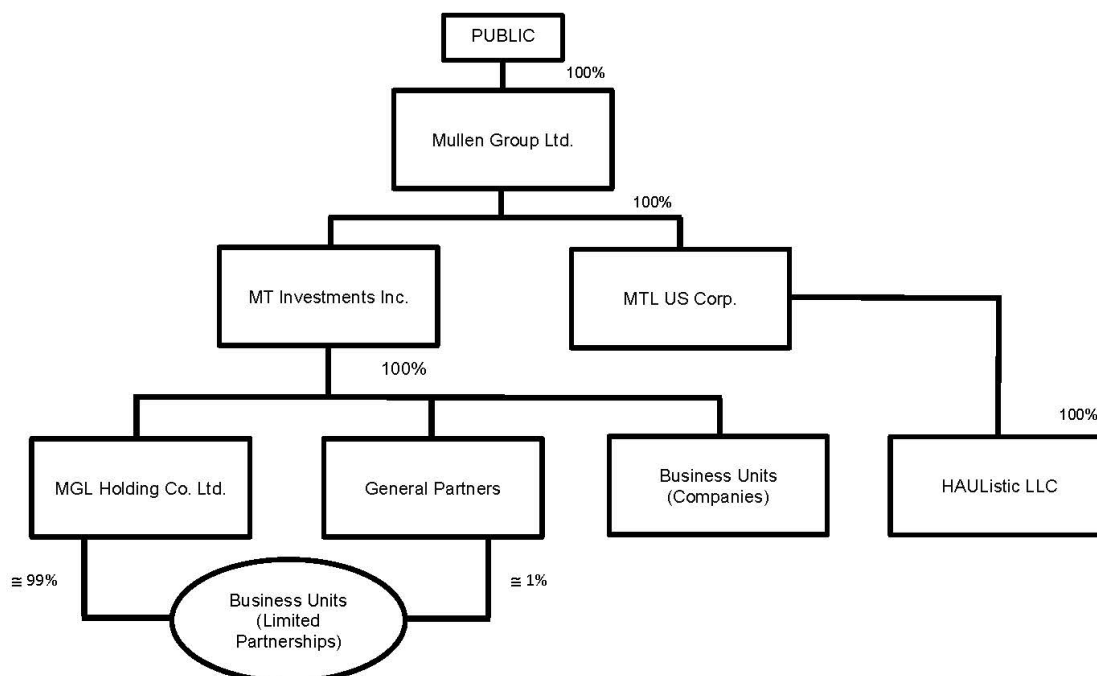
PUBLIC

100%

Mullen Group Ltd.

100%

MT Investments Inc.

MTL US Corp.

100%

100%

MGL Holding Co. Ltd.

General Partners

Business Units (Companies)

HAUListic LLC

≅ 99%

≅ 1%

Business Units (Limited Partnerships)